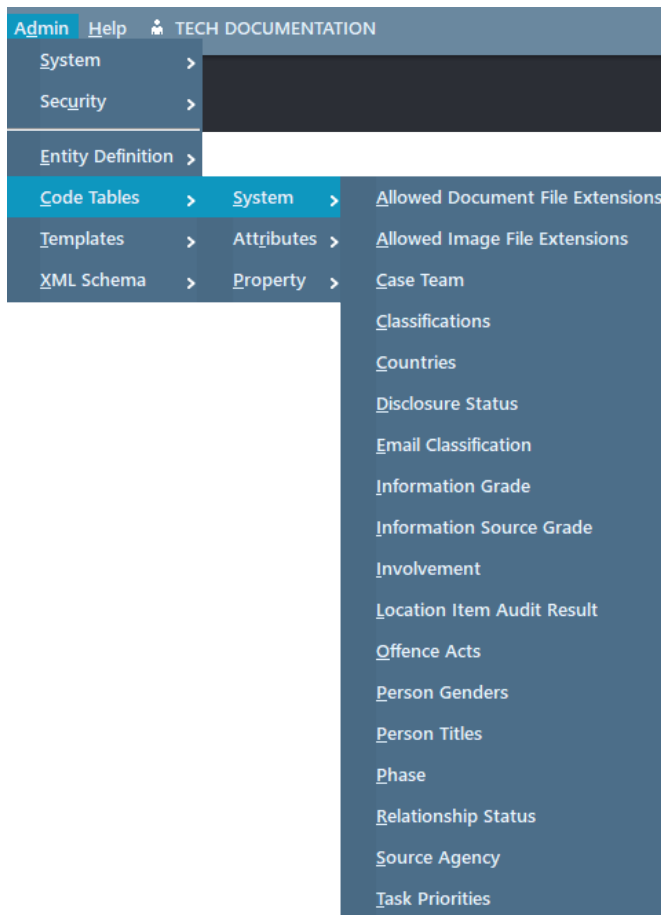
Admin Help TECH DOCUMENTATION

System
Security
Entity Definition
Code Tables
Templates
XML Schema

System
Attributes
Property

Allowed Document File Extensions
Allowed Image File Extensions
Case Team
Classifications
Countries
Disclosure Status
Email Classification
Information Grade
Information Source Grade
Involvement
Location Item Audit Result
Offence Acts
Person Genders
Person Titles
Phase
Relationship Status
Source Agency
Task Priorities